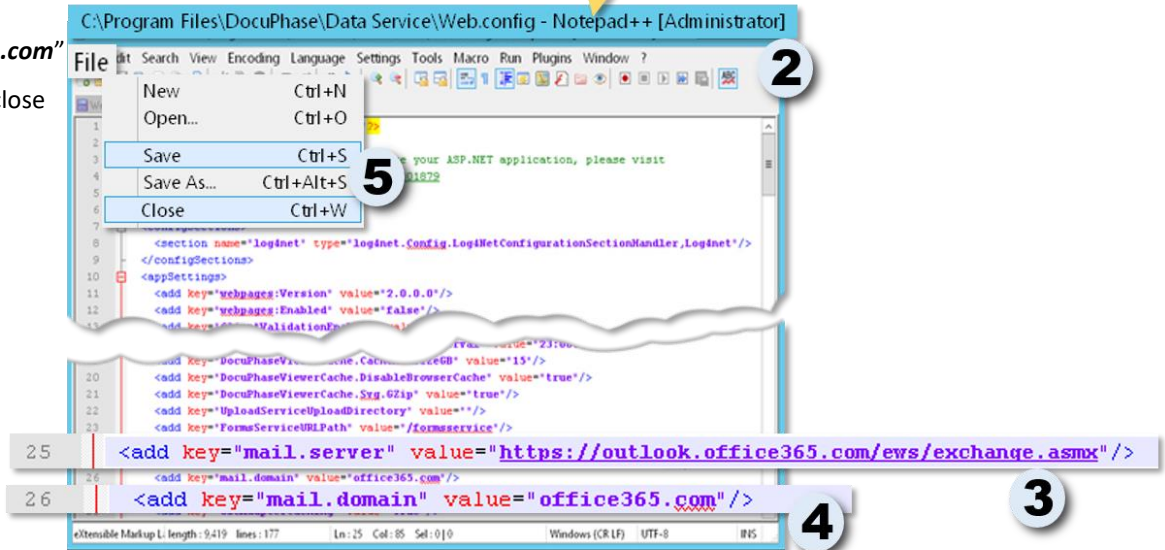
.com"

lose

C:\Program Files\DocuPhase\Data Service\Web.config - Notepad++ [Administrator]

File dit Search View Encoding Language Settings Tools Macro Run Plugins Window ?

2

New Ctrl+N
Open... Ctrl+O
Save Ctrl+S
Save As... Ctrl+Alt+S
Close Ctrl+W

5

e your ASP.NET application, please visit
01879

8 <section name="log4net" type="log4net.Config.Log4NetConfigurationSectionHandler,Log4net"/>
9 </configSections>
10 <appSettings>
11 <add key="webpages:Version" value="2.0.0.0"/>
12 <add key="webpages:Enabled" value="false"/>
13 <add key="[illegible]ValidationEn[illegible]

<add key="DocuPhaseViewerCache.Cach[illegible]eGB" value="15"/>
20 <add key="DocuPhaseViewerCache.DisableBrowserCache" value="true"/>
21 <add key="DocuPhaseViewerCache.Svg.GZip" value="true"/>
22 <add key="UploadServiceUploadDirectory" value=""/>
23 <add key="FormsServiceURLPath" value="/formsservice"/>

25 <add key="mail.server" value="https://outlook.office365.com/ews/exchange.asmx"/>

<add key="mail.domain" value="office365.com"/>

3

26 <add key="mail.domain" value="office365.com"/>

4

eXtensible Markup L: length : 9,419 lines : 177 Ln : 25 Col : 85 Sel : 0 | 0 Windows (CR LF) UTF-8 INS